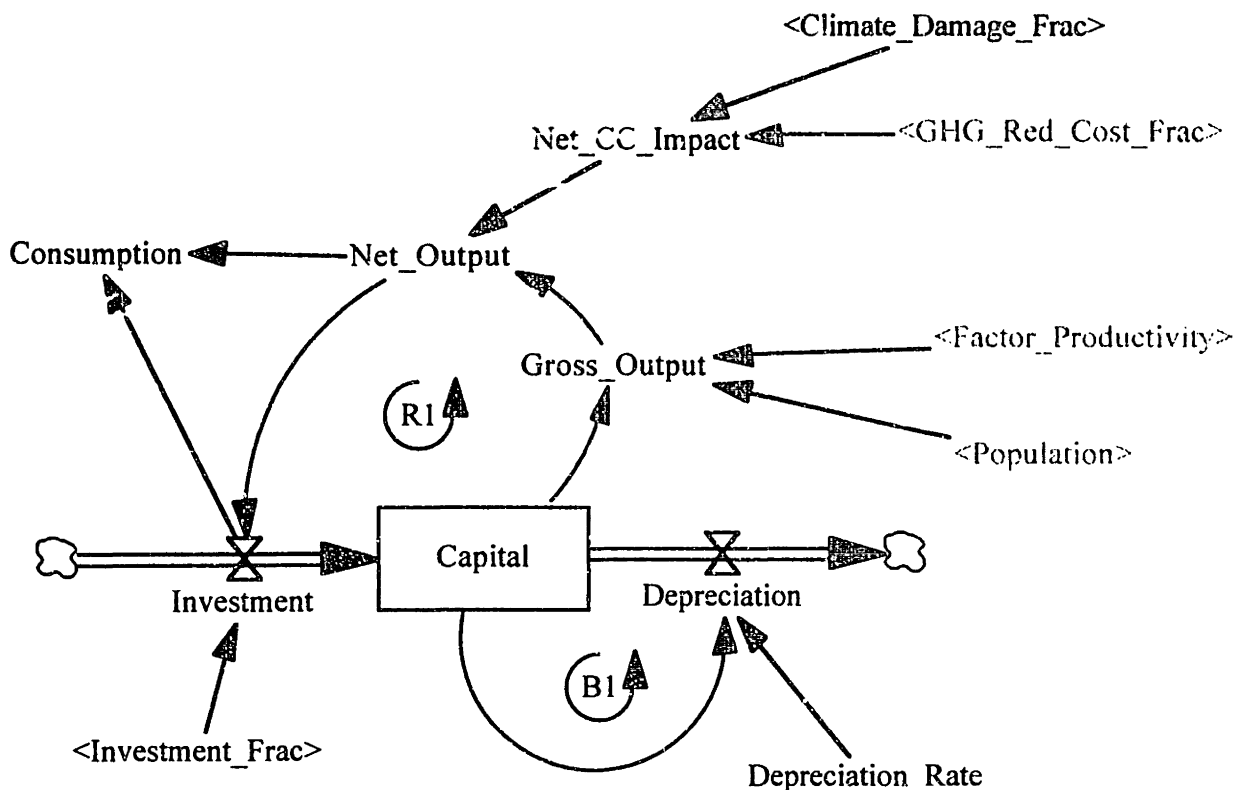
<Climate_Damage_Frac>

Net_CC_Impact

<GHG_Red_Cost_Frac>

Consumption

Net_Output

Gross_Output

<Factor_Productivity>

R1

<Population>

Capital

Investment

Depreciation

B1

<Investment_Frac>

Depreciation Rate